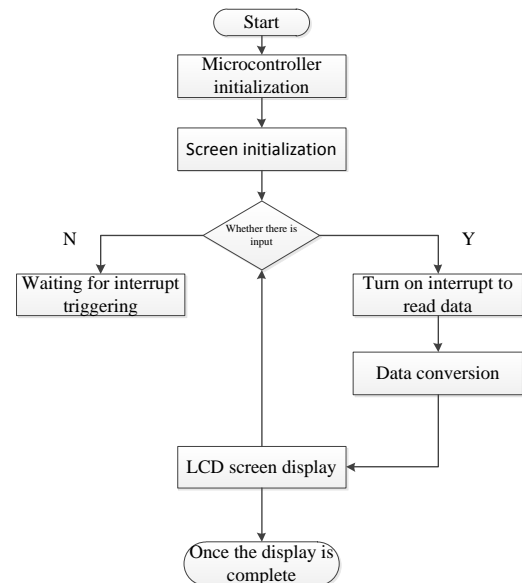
Start

Microcontroller initialization

Screen initialization

Whether there is input

N

Y

Waiting for interrupt triggering

Turn on interrupt to read data

Data conversion

LCD screen display

Once the display is complete